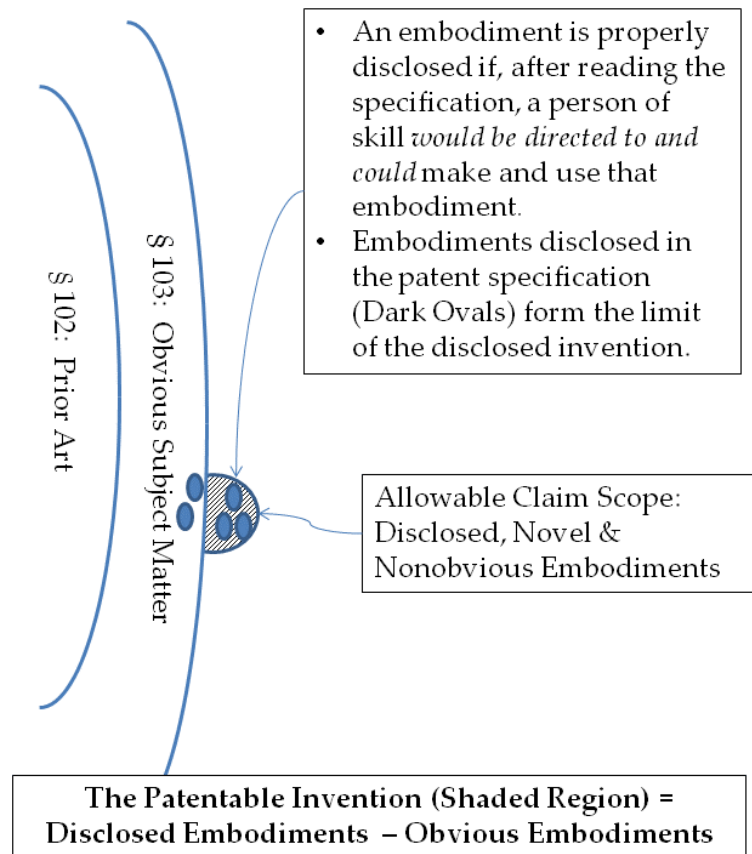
- An embodiment is properly disclosed if, after reading the specification, a person of skill *would be directed to and could* make and use that embodiment.
- Embodiments disclosed in the patent specification (Dark Ovals) form the limit of the disclosed invention.

§ 103: Obvious Subject Matter

§ 102: Prior Art

Allowable Claim Scope: Disclosed, Novel & Nonobvious Embodiments

**The Patentable Invention (Shaded Region) = Disclosed Embodiments – Obvious Embodiments**